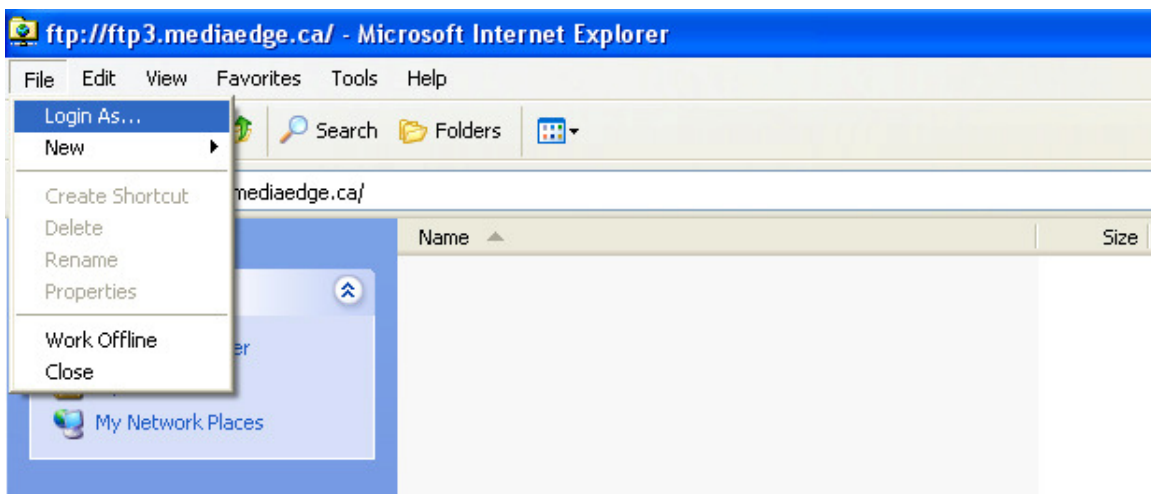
ftp://ftp3.mediaedge.ca/ - Microsoft Internet Explorer

File Edit View Favorites Tools Help

Login As...
New
Create Shortcut
Delete
Rename
Properties
Work Offline
Close

Search Folders

mediaedge.ca/

Name

Size

er

My Network Places